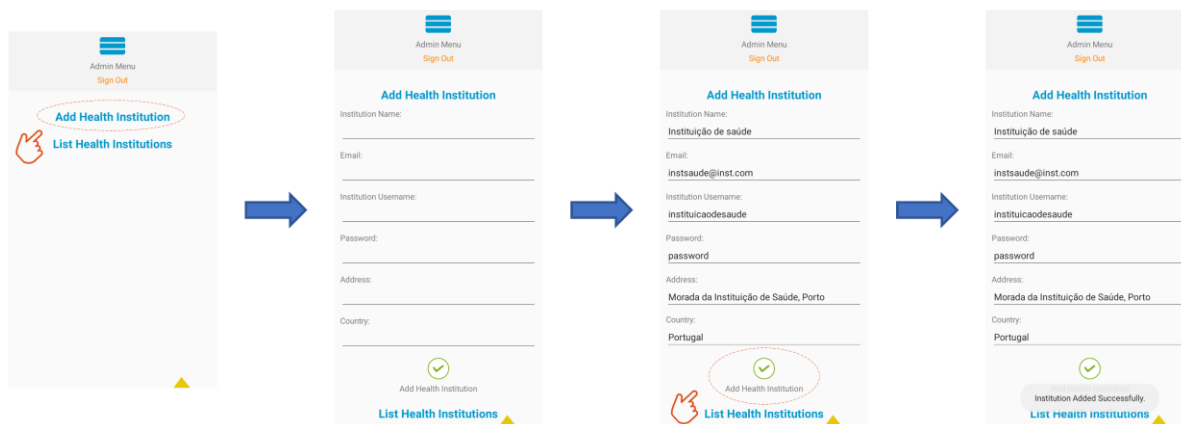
Admin Menu
Sign Out

Add Health Institution
List Health Institutions

Admin Menu
Sign Out

Add Health Institution
Institution Name:
Email:
Institution Username:
Password:
Address:
Country:
Add Health Institution
List Health Institutions

Admin Menu
Sign Out

Add Health Institution
Institution Name:
Instituição de saúde
Email:
instsaude@inst.com
Institution Username:
instituicaodesaude
Password:
password
Address:
Morada da Instituição de Saúde, Porto
Country:
Portugal
Add Health Institution
List Health Institutions

Admin Menu
Sign Out

Add Health Institution
Institution Name:
Instituição de saúde
Email:
instsaude@inst.com
Institution Username:
instituicaodesaude
Password:
password
Address:
Morada da Instituição de Saúde, Porto
Country:
Portugal
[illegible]
Institution Added Successfully.
List Health Institutions